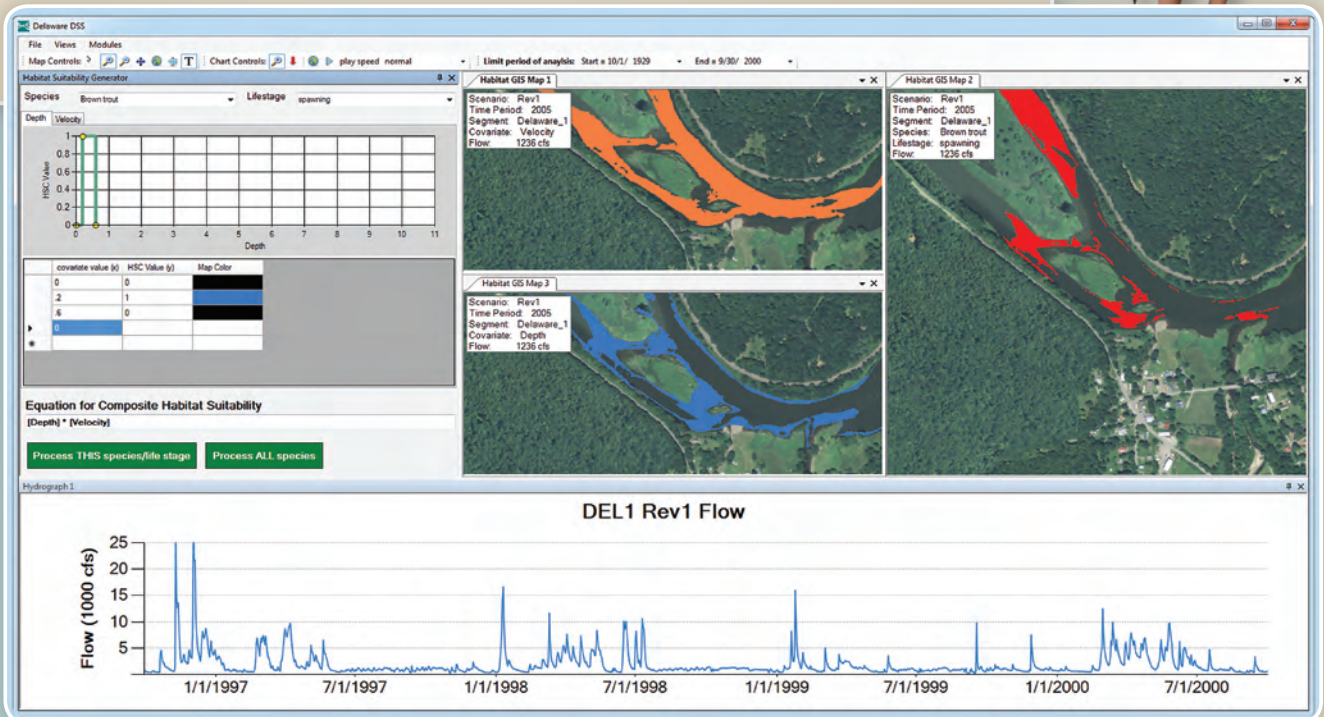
Delaware DSS

File Views Modules

Map Controls: Chart Controls: play speed normal Limit period of anaylsis: Start = 10/1/ 1929 End = 9/30/ 2000

Habitat Suitability Generator

Species Brown trout Lifestage spawning

Depth Velocity

HSC Value

1
0.9
0.8
0.7
0.6
0.5
0.4
0.3
0.2
0.1
0

0 1 2 3 4 5 6 7 8 9 10 11

Depth

| | covariate value (x) | HSC Value (y) | Map Color |
|---|---|---|---|
| | 0 | 0 | |
| | .2 | 1 | |
| | .6 | 0 | |
| ▸ | 0 | | |
| * | | | |

Equation for Composite Habitat Suitability

[Depth] * [Velocity]

Process THIS species/life stage Process ALL species

Habitat GIS Map 1

Scenario: Rev1
Time Period: 2005
Segment: Delaware_1
Covariate: Velocity
Flow: 1236 cfs

Habitat GIS Map 3

Scenario: Rev1
Time Period: 2005
Segment: Delaware_1
Covariate: Depth
Flow: 1236 cfs

Habitat GIS Map 2

Scenario: Rev1
Time Period: 2005
Segment: Delaware_1
Species: Brown trout
Lifestage: spawning
Flow: 1236 cfs

Hydrograph 1

DEL1 Rev1 Flow

Flow (1000 cfs)

25
20
15
10
5

1/1/1997 7/1/1997 1/1/1998 7/1/1998 1/1/1999 7/1/1999 1/1/2000 7/1/2000